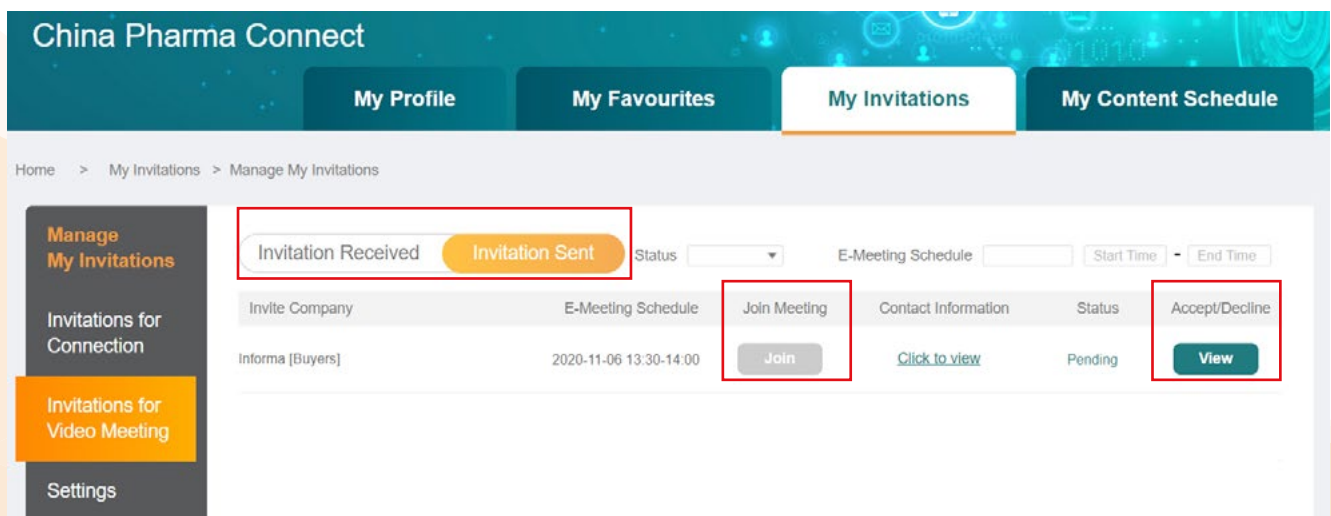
China Pharma Connect

My Profile
My Favourites
My Invitations
My Content Schedule

Home > My Invitations > Manage My Invitations

Manage My Invitations
Invitations for Connection
Invitations for Video Meeting
Settings

Invitation Received
Invitation Sent
Status
E-Meeting Schedule
Start Time - End Time

| Invite Company | E-Meeting Schedule | Join Meeting | Contact Information | Status | Accept/Decline |
|---|---|---|---|---|---|
| Informa [Buyers] | 2020-11-06 13:30-14:00 | Join | Click to view | Pending | View |